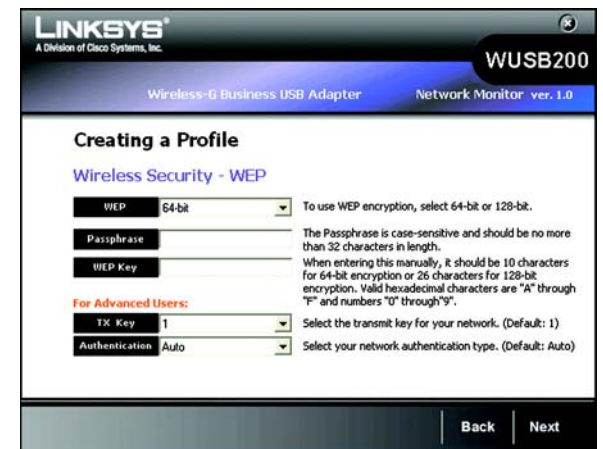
LINKSYS®
A Division of Cisco Systems, Inc.

WUSB200

Wireless-G Business USB Adapter

Network Monitor ver. 1.0

Creating a Profile

Wireless Security - WEP

| | | |
|---|---|---|
| WEP | 64-bit | To use WEP encryption, select 64-bit or 128-bit. |
| Passphrase | | The Passphrase is case-sensitive and should be no more than 32 characters in length. |
| WEP Key | | When entering this manually, it should be 10 characters for 64-bit encryption or 26 characters for 128-bit encryption. Valid hexadecimal characters are "A" through "F" and numbers "0" through"9". |

For Advanced Users:

| | | |
|---|---|---|
| TX Key | 1 | Select the transmit key for your network. (Default: 1) |
| Authentication | Auto | Select your network authentication type. (Default: Auto) |

Back

Next